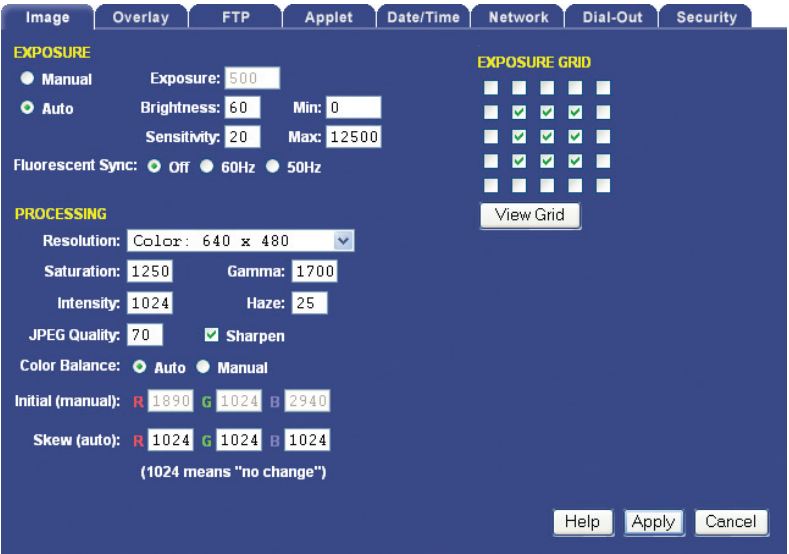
Image | Overlay | FTP | Applet | Date/Time | Network | Dial-Out | Security

EXPOSURE

Manual Exposure: 500

Auto Brightness: 60 Min: 0

Sensitivity: 20 Max: 12500

Fluorescent Sync: Off 60Hz 50Hz

EXPOSURE GRID

View Grid

PROCESSING

Resolution: Color: 640 x 480

Saturation: 1250 Gamma: 1700

Intensity: 1024 Haze: 25

JPEG Quality: 70 Sharpen

Color Balance: Auto Manual

Initial (manual): R 1890 G 1024 B 2940

Skew (auto): R 1024 G 1024 B 1024

(1024 means "no change")

Help Apply Cancel